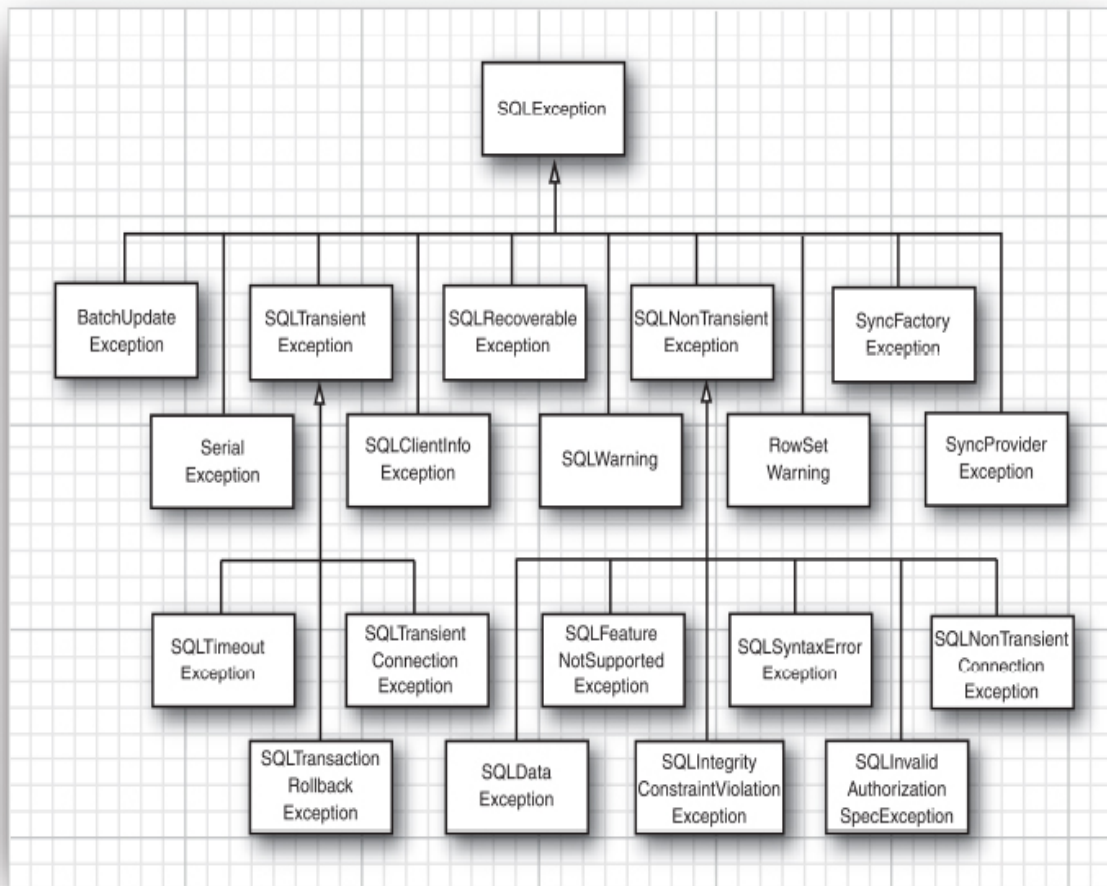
SQLException

BatchUpdate Exception

SQLTransient Exception

SQLRecoverable Exception

SQLNonTransient Exception

SyncFactory Exception

Serial Exception

SQLClientInfo Exception

SQLWarning

RowSet Warning

SyncProvider Exception

SQLTimeout Exception

SQLTransient Connection Exception

SQLFeature NotSupported Exception

SQLSyntaxError Exception

SQLNonTransient Connection Exception

SQLTransaction Rollback Exception

SQLData Exception

SQLIntegrity ConstraintViolation Exception

SQLInvalid Authorization SpecException